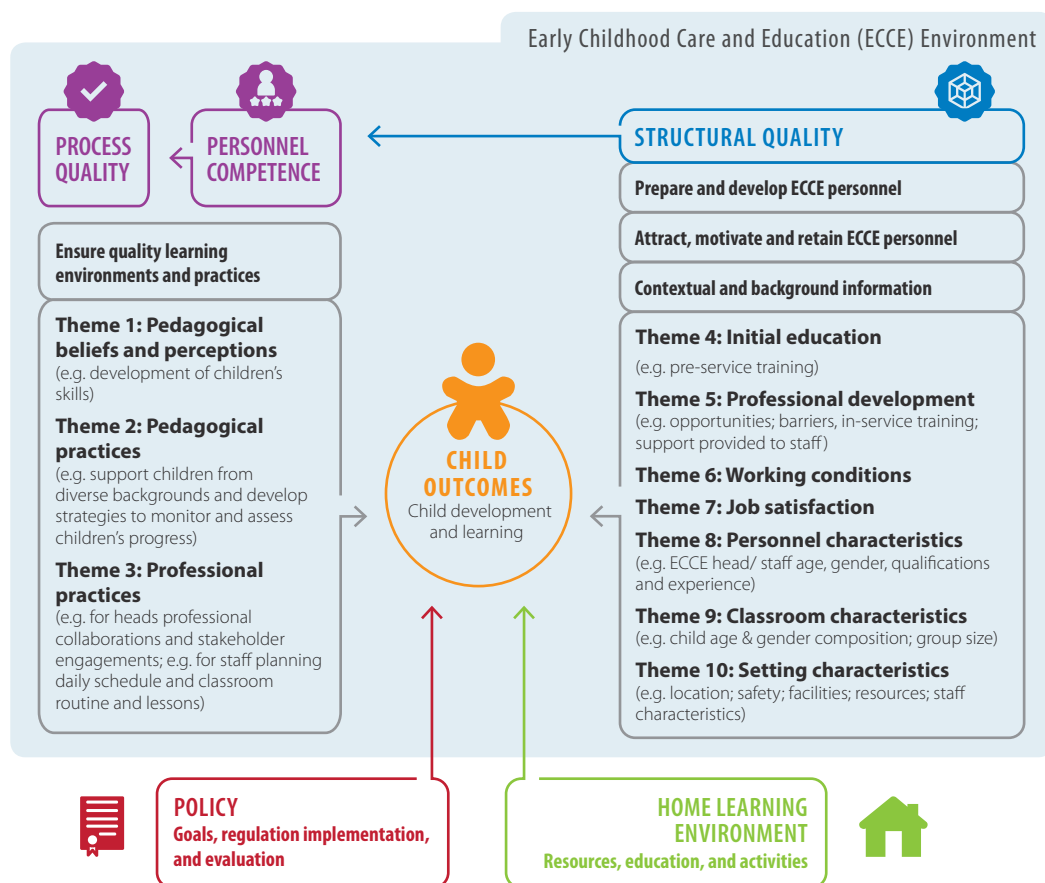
Early Childhood Care and Education (ECCE) Environment

PROCESS QUALITY

PERSONNEL COMPETENCE

STRUCTURAL QUALITY

Prepare and develop ECCE personnel

Attract, motivate and retain ECCE personnel

Contextual and background information

Ensure quality learning environments and practices

Theme 1: Pedagogical beliefs and perceptions
(e.g. development of children's skills)

Theme 2: Pedagogical practices
(e.g. support children from diverse backgrounds and develop strategies to monitor and assess children's progress)

Theme 3: Professional practices
(e.g. for heads professional collaborations and stakeholder engagements; e.g. for staff planning daily schedule and classroom routine and lessons)

CHILD OUTCOMES
Child development and learning

Theme 4: Initial education
(e.g. pre-service training)

Theme 5: Professional development
(e.g. opportunities; barriers, in-service training; support provided to staff)

Theme 6: Working conditions

Theme 7: Job satisfaction

Theme 8: Personnel characteristics
(e.g. ECCE head/ staff age, gender, qualifications and experience)

Theme 9: Classroom characteristics
(e.g. child age & gender composition; group size)

Theme 10: Setting characteristics
(e.g. location; safety; facilities; resources; staff characteristics)

POLICY
Goals, regulation implementation, and evaluation

HOME LEARNING ENVIRONMENT
Resources, education, and activities